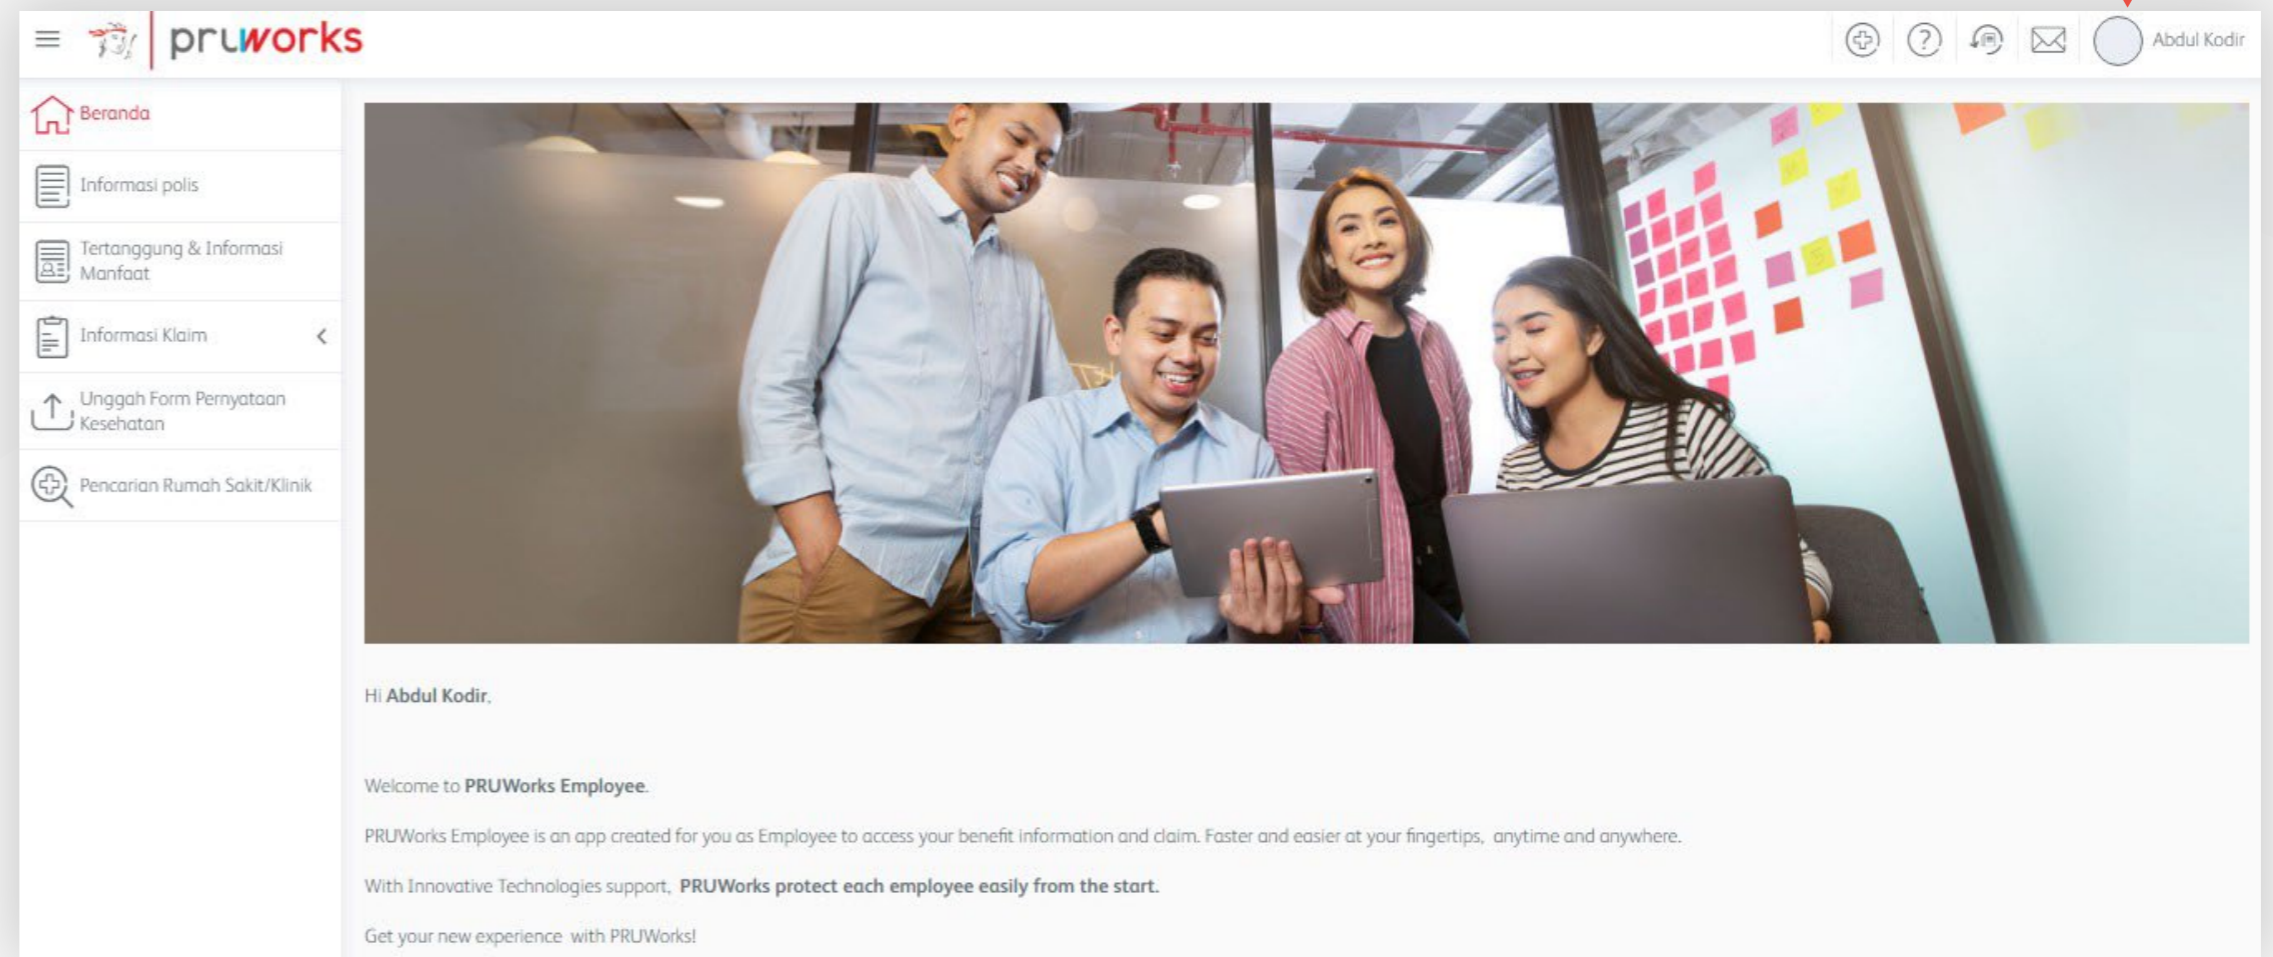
pruworks

Abdul Kodir

Beranda

Informasi polis

Tertanggung & Informasi Manfaat

Informasi Klaim

Unggah Form Pernyataan Kesehatan

Pencarian Rumah Sakit/Klinik

Hi **Abdul Kodir**,

Welcome to **PRUWorks Employee**.

PRUWorks Employee is an app created for you as Employee to access your benefit information and claim. Faster and easier at your fingertips, anytime and anywhere.

With Innovative Technologies support, **PRUWorks protect each employee easily from the start.**

Get your new experience with PRUWorks!